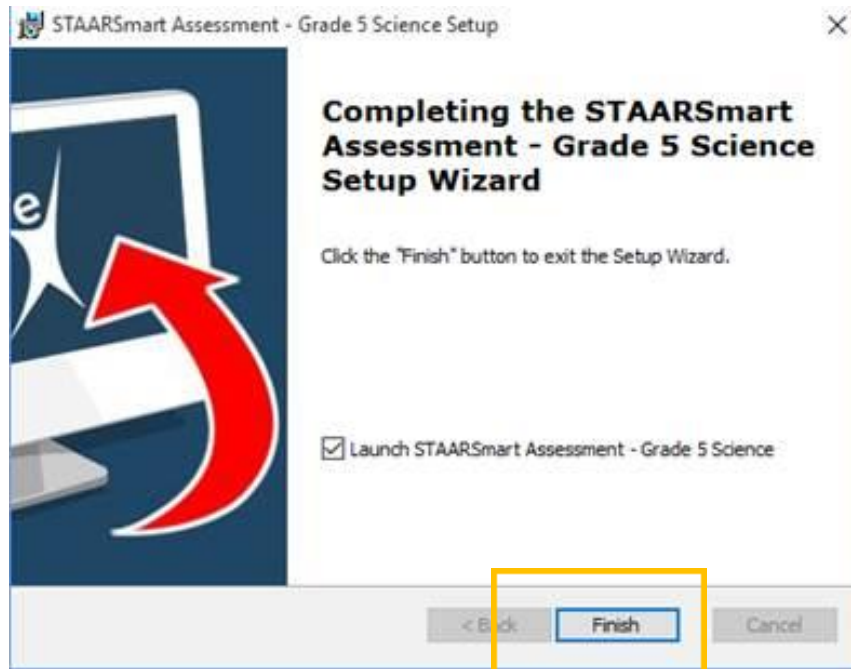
STAARSmart Assessment - Grade 5 Science Setup

×

e

Completing the STAARSmart Assessment - Grade 5 Science Setup Wizard

Click the "Finish" button to exit the Setup Wizard.

Launch STAARSmart Assessment - Grade 5 Science

< Back

Finish

Cancel